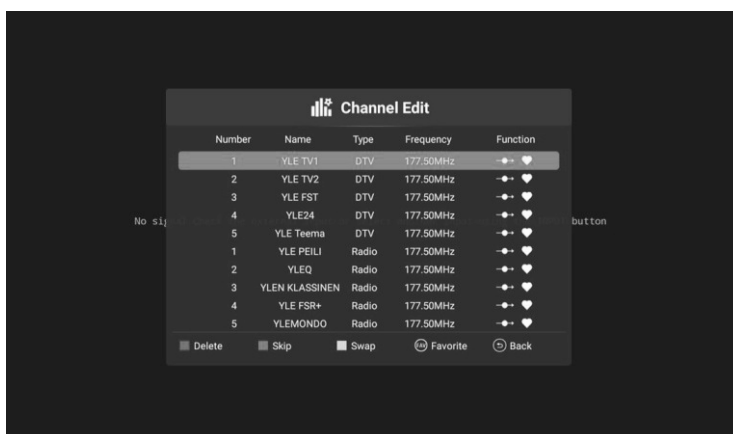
Channel Edit

| Number | Name | Type | Frequency | Function |
|---|---|---|---|---|
| 1 | YLE TV1 | DTV | 177.50MHz | |
| 2 | YLE TV2 | DTV | 177.50MHz | |
| 3 | YLE FST | DTV | 177.50MHz | |
| 4 | YLE24 | DTV | 177.50MHz | |
| 5 | YLE Teema | DTV | 177.50MHz | |
| 1 | YLE PEILI | Radio | 177.50MHz | |
| 2 | YLEQ | Radio | 177.50MHz | |
| 3 | YLEN KLASSINEN | Radio | 177.50MHz | |
| 4 | YLE FSR+ | Radio | 177.50MHz | |
| 5 | YLEMONDO | Radio | 177.50MHz | |

No si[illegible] button

Delete Skip Swap Favorite Back